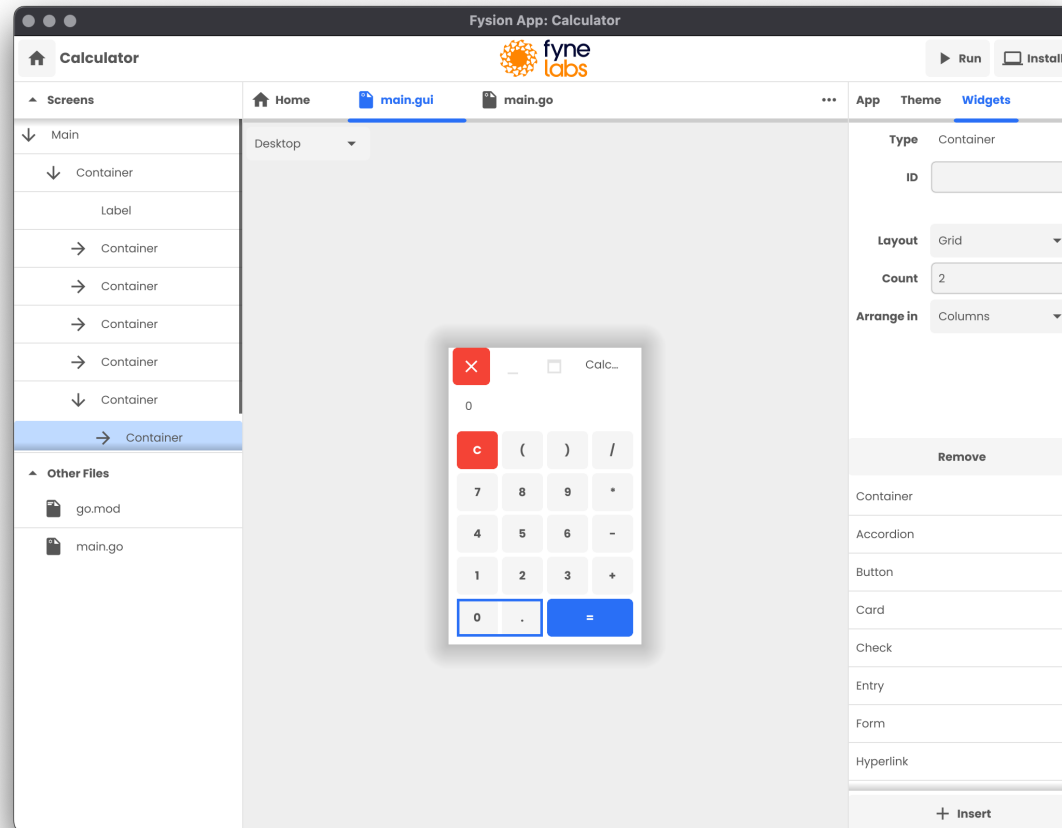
Fysion App: Calculator

Calculator

fyne labs

Run

Install

Screens

Main

Container

Label

Container

Container

Container

Container

Container

Container

Other Files

go.mod

main.go

Home

main.gui

main.go

...

Desktop

Calc...

0

| c | ( | ) | / |
|---|---|---|---|
| 7 | 8 | 9 | * |
| 4 | 5 | 6 | - |
| 1 | 2 | 3 | + |
| 0 | . | = | |

App

Theme

Widgets

Type Container

ID

Layout Grid

Count 2

Arrange in Columns

Remove

Container

Accordion

Button

Card

Check

Entry

Form

Hyperlink

Insert